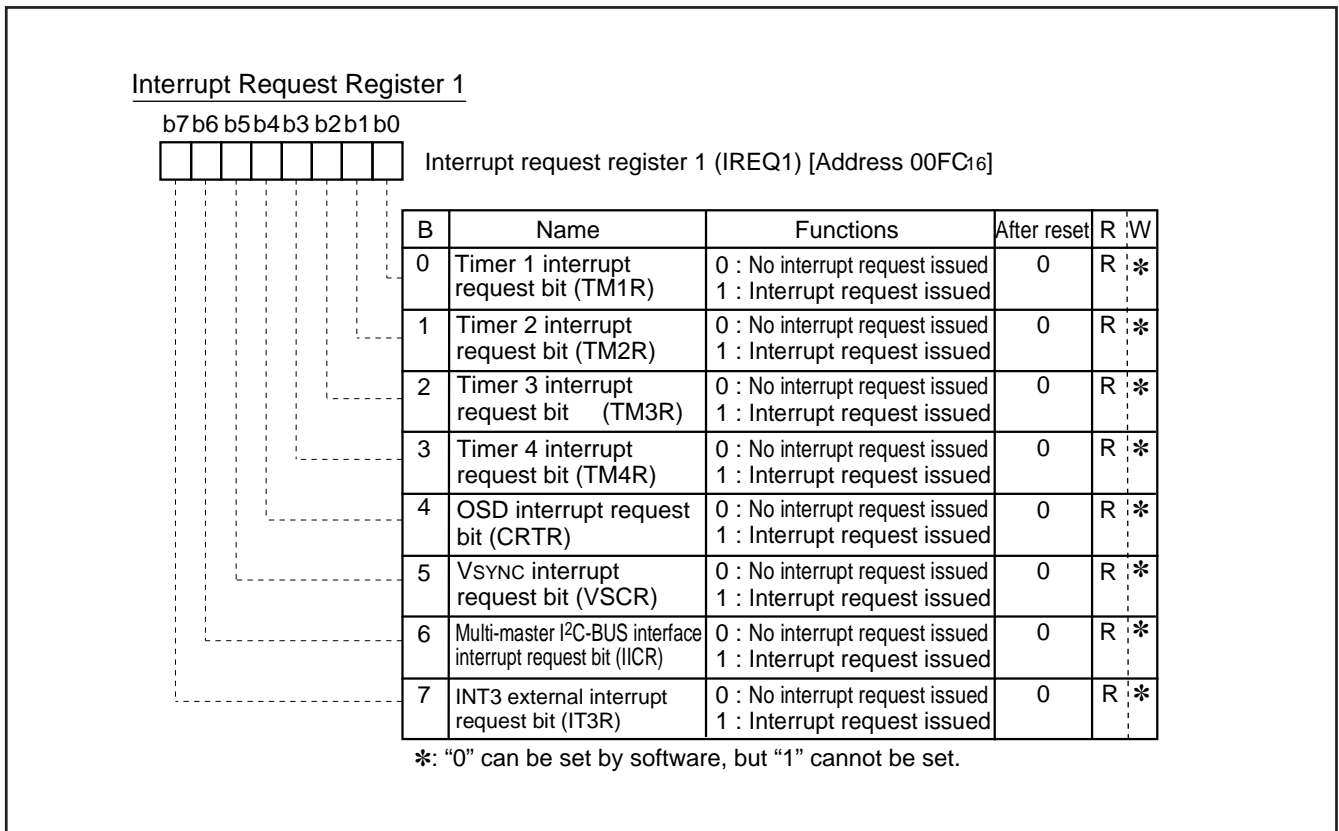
Interrupt Request Register 1

b7 b6 b5 b4 b3 b2 b1 b0

Interrupt request register 1 (IREQ1) [Address 00FC$_{16}$]

| B | Name | Functions | After reset | R | W |
|---|---|---|---|---|---|
| 0 | Timer 1 interrupt request bit (TM1R) | 0 : No interrupt request issued<br>1 : Interrupt request issued | 0 | R | ✻ |
| 1 | Timer 2 interrupt request bit (TM2R) | 0 : No interrupt request issued<br>1 : Interrupt request issued | 0 | R | ✻ |
| 2 | Timer 3 interrupt request bit (TM3R) | 0 : No interrupt request issued<br>1 : Interrupt request issued | 0 | R | ✻ |
| 3 | Timer 4 interrupt request bit (TM4R) | 0 : No interrupt request issued<br>1 : Interrupt request issued | 0 | R | ✻ |
| 4 | OSD interrupt request bit (CRTR) | 0 : No interrupt request issued<br>1 : Interrupt request issued | 0 | R | ✻ |
| 5 | VSYNC interrupt request bit (VSCR) | 0 : No interrupt request issued<br>1 : Interrupt request issued | 0 | R | ✻ |
| 6 | Multi-master I$^2$C-BUS interface interrupt request bit (IICR) | 0 : No interrupt request issued<br>1 : Interrupt request issued | 0 | R | ✻ |
| 7 | INT3 external interrupt request bit (IT3R) | 0 : No interrupt request issued<br>1 : Interrupt request issued | 0 | R | ✻ |

✻: "0" can be set by software, but "1" cannot be set.